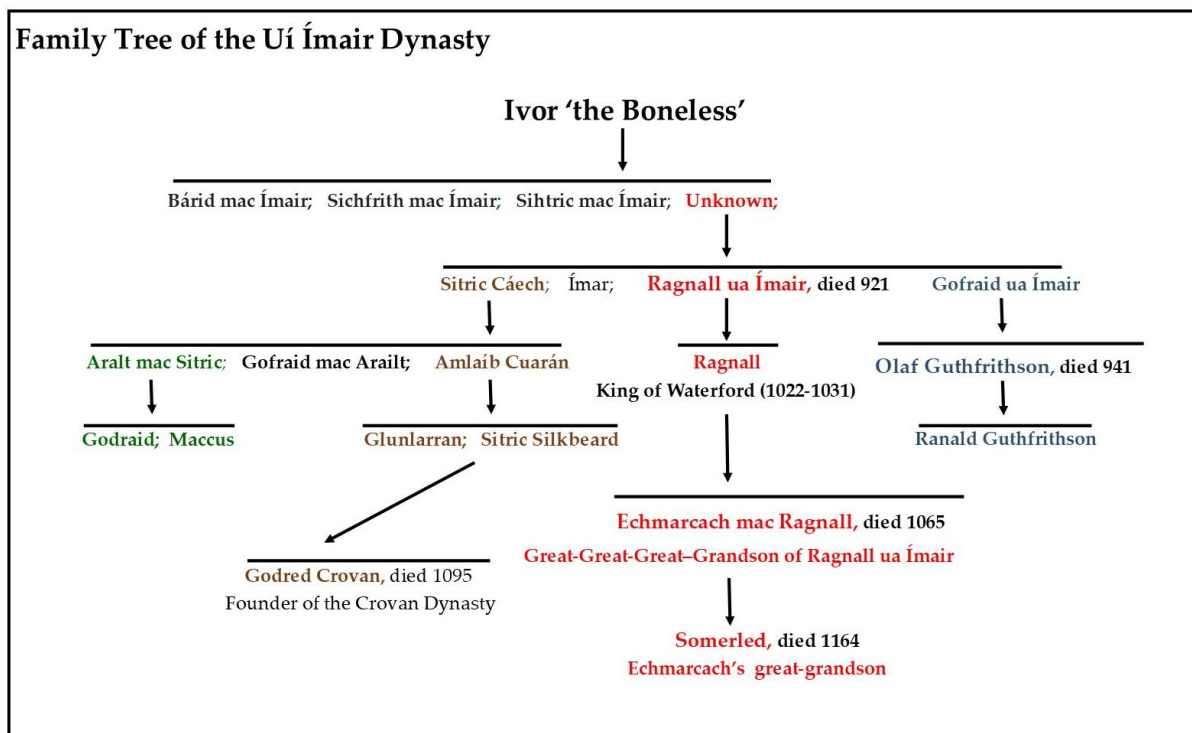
Family Tree of the Uí Ímair Dynasty

Ivor 'the Boneless'

Bárid mac Ímair; Sichfrith mac Ímair; Sihtric mac Ímair; Unknown;

Sitric Cáech; Ímar; Ragnall ua Ímair, died 921 Gofraid ua Ímair

Aralt mac Sitric; Gofraid mac Arailt; Amlaíb Cuarán

Ragnall
King of Waterford (1022-1031)

Olaf Guthfrithson, died 941

Godraid; Maccus

Glunlarran; Sitric Silkbeard

Ranald Guthfrithson

Echmarcach mac Ragnall, died 1065
Great-Great-Great–Grandson of Ragnall ua Ímair

Godred Crovan, died 1095
Founder of the Crovan Dynasty

Somerled, died 1164
Echmarcach's great-grandson